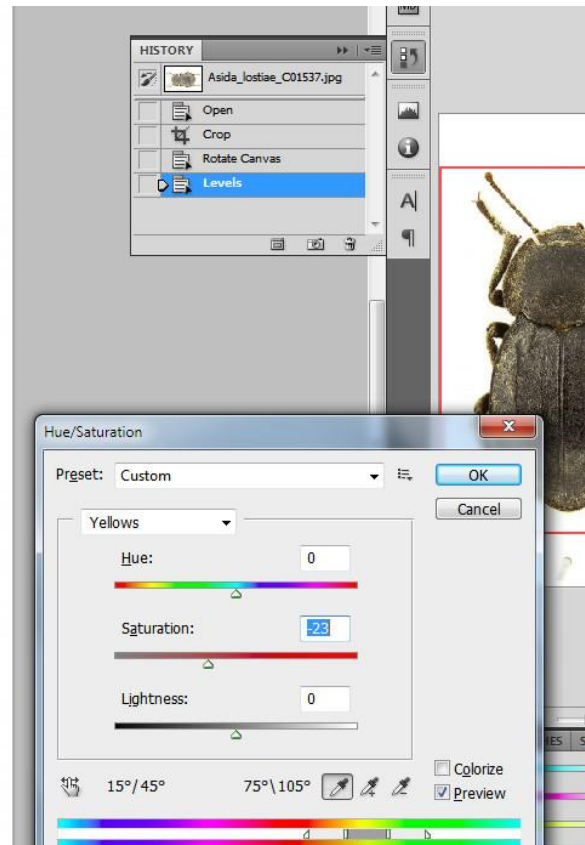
HISTORY

Asida_lostiae_C01537.jpg

Open

Crop

Rotate Canvas

Levels

A|

¶

Hue/Saturation

Preset: Custom

OK

Cancel

Yellows

Hue: 0

Saturation: -23

Lightness: 0

15°/45° 75°\105°

Colorize

Preview

ES S